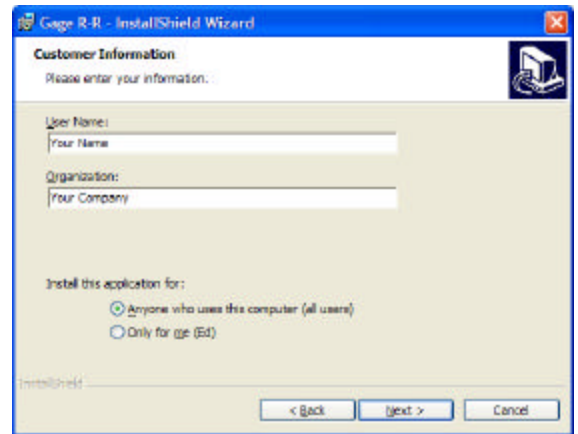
Gage R-R - InstallShield Wizard

Customer Information

Please enter your information.

User Name:

Your Name

Organization:

Your Company

Install this application for:

Anyone who uses this computer (all users)

Only for me (Ed)

InstallShield

< Back

Next >

Cancel